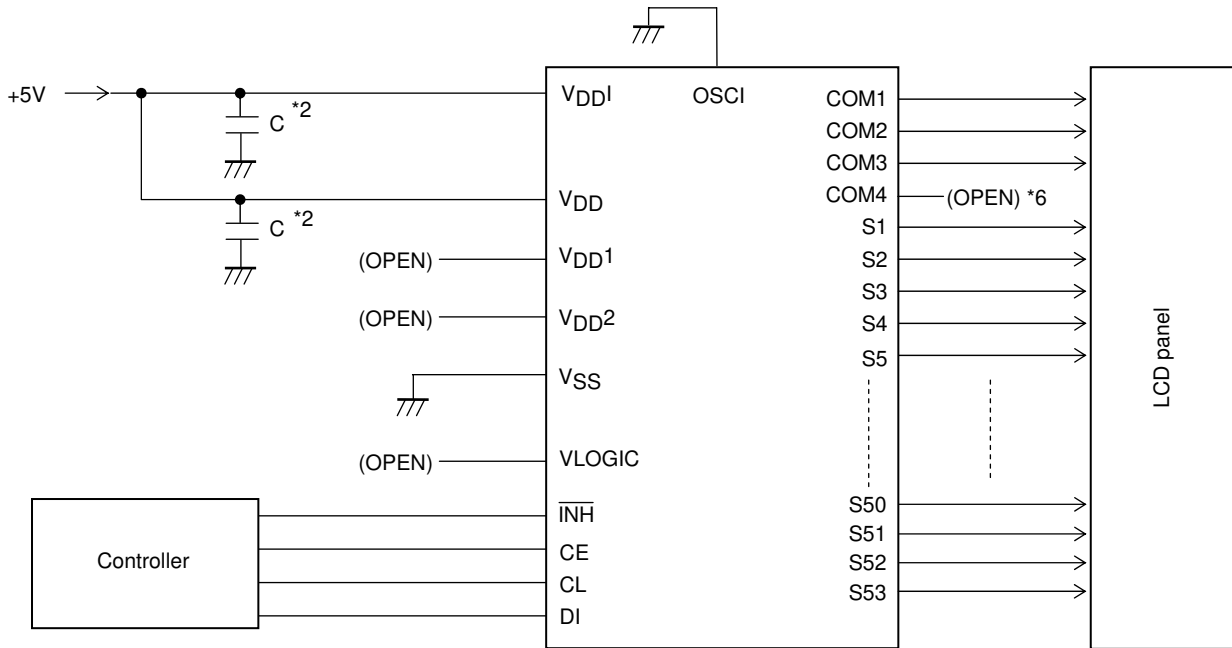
+5V

C *2

C *2

(OPEN)

(OPEN)

(OPEN)

Controller

$V_{DD}I$

OSCI

$V_{DD}$

$V_{DD}1$

$V_{DD}2$

$V_{SS}$

VLOGIC

$\overline{INH}$

CE

CL

DI

COM1

COM2

COM3

COM4

(OPEN) *6

S1

S2

S3

S4

S5

S50

S51

S52

S53

LCD panel